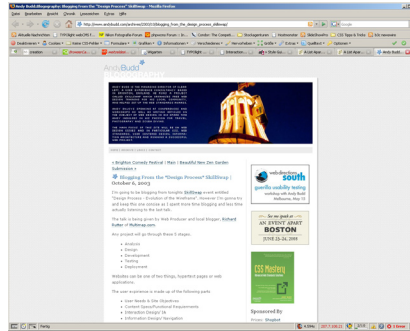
Andy Budd::Blogography: Blogging From the "Design Process" SkillSwap - Mozilla Firefox

Datei Bearbeiten Ansicht Chronik Lesezeichen Extras Hilfe

http://www.andybudd.com/archives/2003/10/blogging_from_the_design_process_skillswap/

Aktuelle Nachrichten | TYPOlight web CMS f... | Neuer Fotografie-Forum | Campus Forum » Bi... | Combo: The Comple... | Stockagentsen | Westernombe | SlideShowPro | CSS Tips & Tricks | S/G newsroom

Andy Budd

« Brighton Comedy Festival | Main | Beautiful New Zen Garden Submission »

Blogging From the "Design Process" SkillSwap

October 6, 2003

I'm going to be blogging from tonights SkillSwap event entitled "Design Process - Evolution of the Wireframe". However I'm gonna try and keep this one concise as I spent more time blogging and less time actually listening to the last talk.

The talk is being given by Rob Pinchess and local designer, Richard Rutter of Multimap.com.

Any project will go through these 5 stages;

Analysis
Design
Development
Testing
Deployment

Websites can be one of two things, hypertext pages or web applications.

The user experience is made up of the following parts

User Needs & Site Objectives
Content Specs/Functional Requirements
Interaction Design/ IA
Information Design/ Navigation

webdirections south

guerilla usability testing
workshop with Andy Budd
Melbourne, May 13

See me speak at
AN EVENT APART
BOSTON
JUNE 23–24, 2008

CSS Mastery

Sponsored By
Browse: Shopbot

Fertig